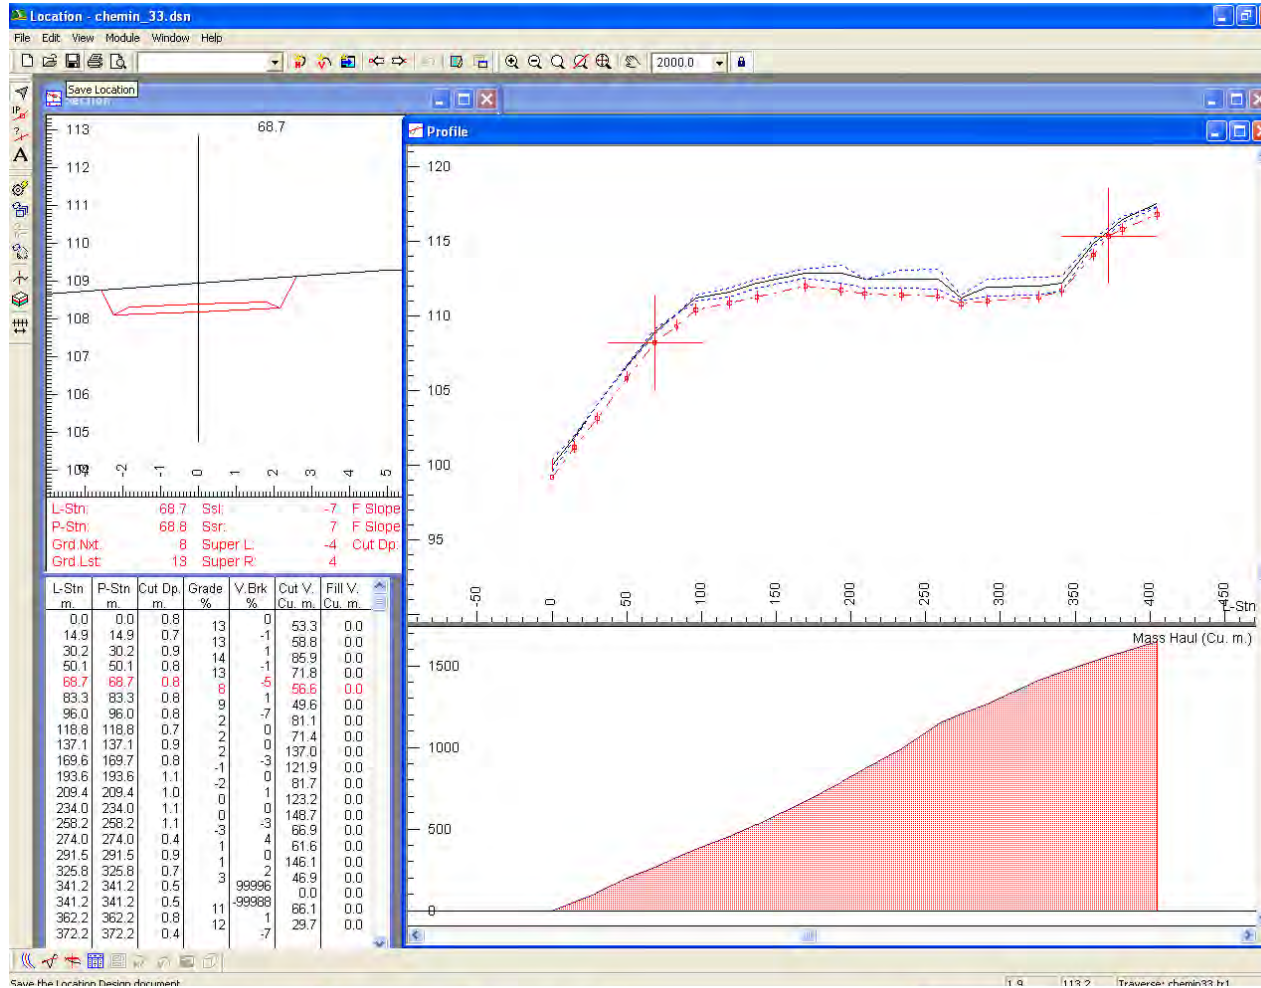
Location - chemin_33.dsn

File Edit View Module Window Help

2000.0

Save Location

113
68.7
112
111
110
109
108
107
106
105
104
-2
-1
0
1
2
3
4
5

L-Stn: 68.7 Ssl: -7 F Slope
P-Stn: 68.8 Ssr: 7 F Slope
Grd.Nxt: 8 Super L: -4 Cut Dp:
Grd.Lst: 13 Super R: 4

| L-Stn m. | P-Stn m. | Cut Dp. m. | Grade % | V.Brk % | Cut V. Cu. m. | Fill V. Cu. m. |
|---|---|---|---|---|---|---|
| 0.0 | 0.0 | 0.8 | | 0 | | |
| 14.9 | 14.9 | 0.7 | 13 | -1 | 53.3 | 0.0 |
| 30.2 | 30.2 | 0.9 | 13 | 1 | 58.8 | 0.0 |
| 50.1 | 50.1 | 0.8 | 14 | -1 | 85.9 | 0.0 |
| 68.7 | 68.7 | 0.8 | 13 | -5 | 71.8 | 0.0 |
| 83.3 | 83.3 | 0.8 | 8 | 1 | 56.6 | 0.0 |
| 96.0 | 96.0 | 0.8 | 9 | -7 | 49.6 | 0.0 |
| 118.8 | 118.8 | 0.7 | 2 | 0 | 81.1 | 0.0 |
| 137.1 | 137.1 | 0.9 | 2 | 0 | 71.4 | 0.0 |
| 169.6 | 169.7 | 0.8 | 2 | -3 | 137.0 | 0.0 |
| 193.6 | 193.6 | 1.1 | -1 | 0 | 121.9 | 0.0 |
| 209.4 | 209.4 | 1.0 | -2 | 1 | 81.7 | 0.0 |
| 234.0 | 234.0 | 1.1 | 0 | 0 | 123.2 | 0.0 |
| 258.2 | 258.2 | 1.1 | 0 | -3 | 148.7 | 0.0 |
| 274.0 | 274.0 | 0.4 | -3 | 4 | 66.9 | 0.0 |
| 291.5 | 291.5 | 0.9 | 1 | 0 | 61.6 | 0.0 |
| 325.8 | 325.8 | 0.7 | 1 | 2 | 146.1 | 0.0 |
| 341.2 | 341.2 | 0.5 | 3 | 99996 | 46.9 | 0.0 |
| 341.2 | 341.2 | 0.5 | | -99988 | 0.0 | 0.0 |
| 362.2 | 362.2 | 0.8 | 11 | 1 | 66.1 | 0.0 |
| 372.2 | 372.2 | 0.4 | 12 | -7 | 29.7 | 0.0 |

Profile
120
115
110
105
100
95
-50
0
50
100
150
200
250
300
350
400
450
L-Stn

Mass Haul (Cu. m.)
1500
1000
500
0

Save the Location Design document
1.9
113.2
Traverse: chemin33.tr1